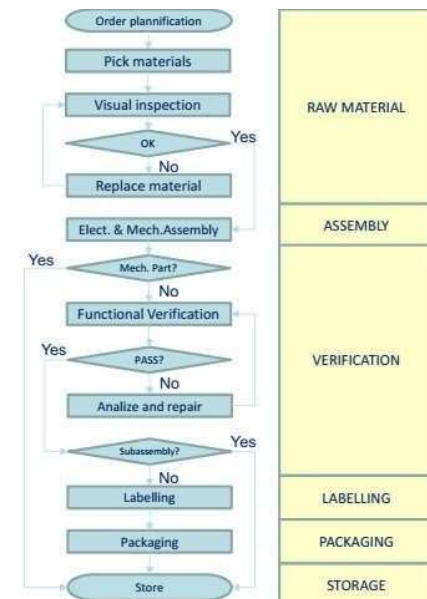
Order plannification

Pick materials

Visual inspection

OK

Yes

No

Replace material

Elect. & Mech.Assembly

Yes

Mech. Part?

No

Functional Verification

Yes

PASS?

No

Analize and repair

Subassembly?

Yes

No

Labelling

Packaging

Store

RAW MATERIAL

ASSEMBLY

VERIFICATION

LABELLING

PACKAGING

STORAGE